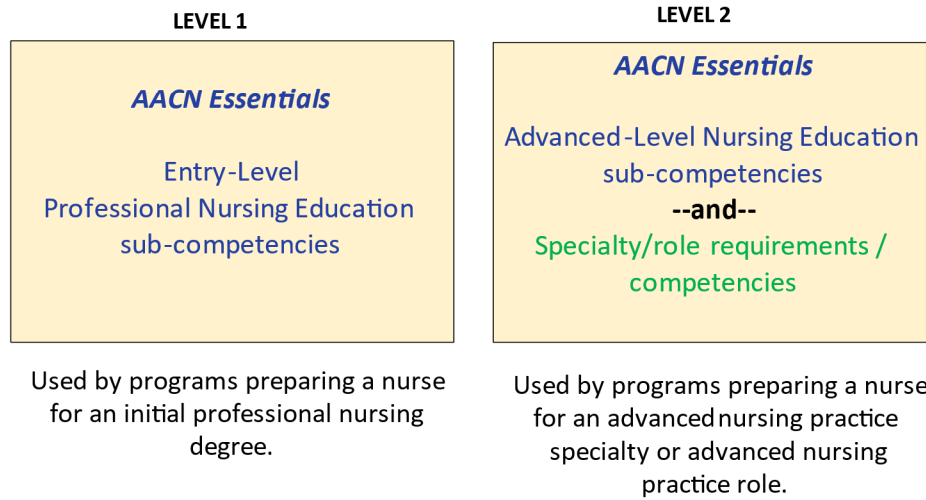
LEVEL 1

AACN Essentials

Entry-Level
Professional Nursing Education
sub-competencies

Used by programs preparing a nurse for an initial professional nursing degree.

LEVEL 2

AACN Essentials

Advanced-Level Nursing Education sub-competencies
--and--
Specialty/role requirements / competencies

Used by programs preparing a nurse for an advanced nursing practice specialty or advanced nursing practice role.